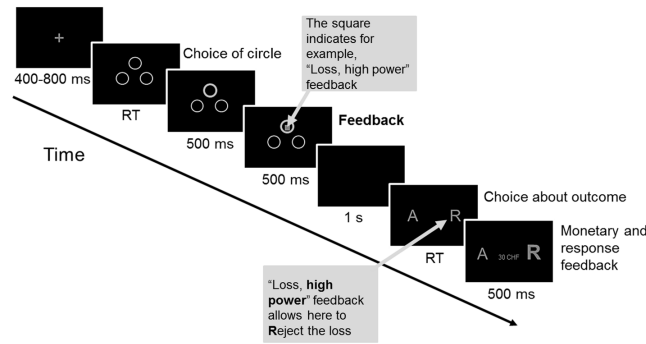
+

400-800 ms

RT

Choice of circle

500 ms

The square indicates for example, "Loss, high power" feedback

Feedback

500 ms

Time

1 s

A R

RT

Choice about outcome

A 30 CHF R

Monetary and response feedback

500 ms

"Loss, **high power**" feedback allows here to **R**eject the loss